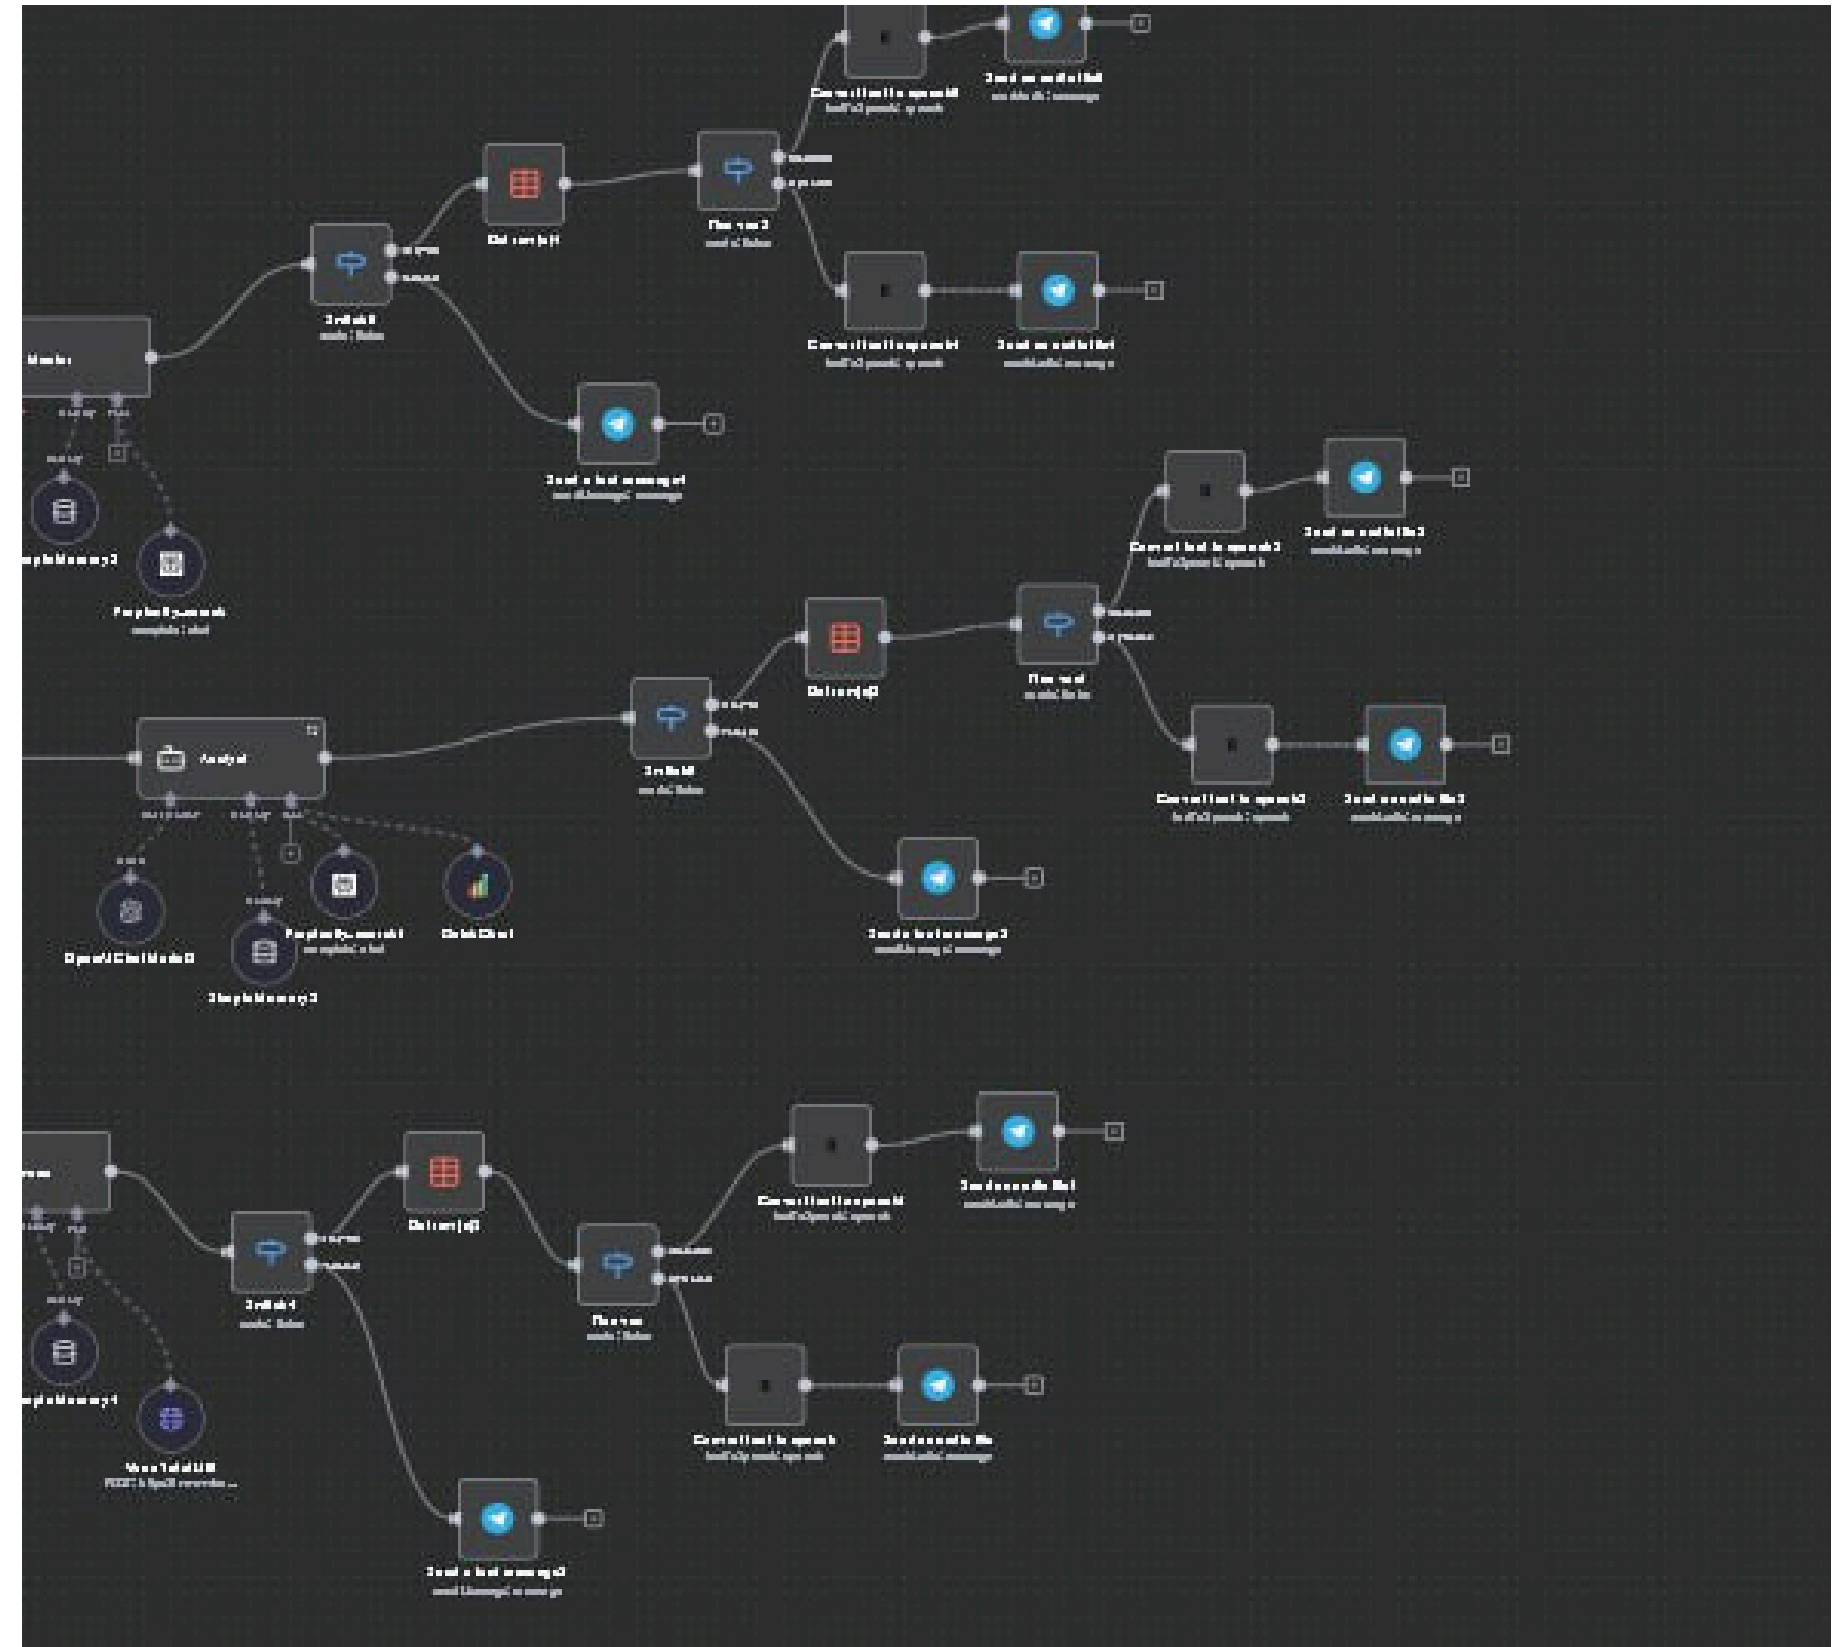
Convert text to speech
Send an audio file
Switch
Delete
Send a text message1
Convert text to speech1
Send an audio file1
Simple Memory2
Perplexity search
Convert text to speech2
Send an audio file2
Delete
Analyst
Switch
Convert text to speech3
Send an audio file3
Send a text message2
OpenAI Chat Model
Simple Memory3
Perplexity search1
QuickChart
Delete
Convert text to speech
Send an audio file
Switch
Convert text to speech
Send an audio file
Simple Memory4
Send a text message3